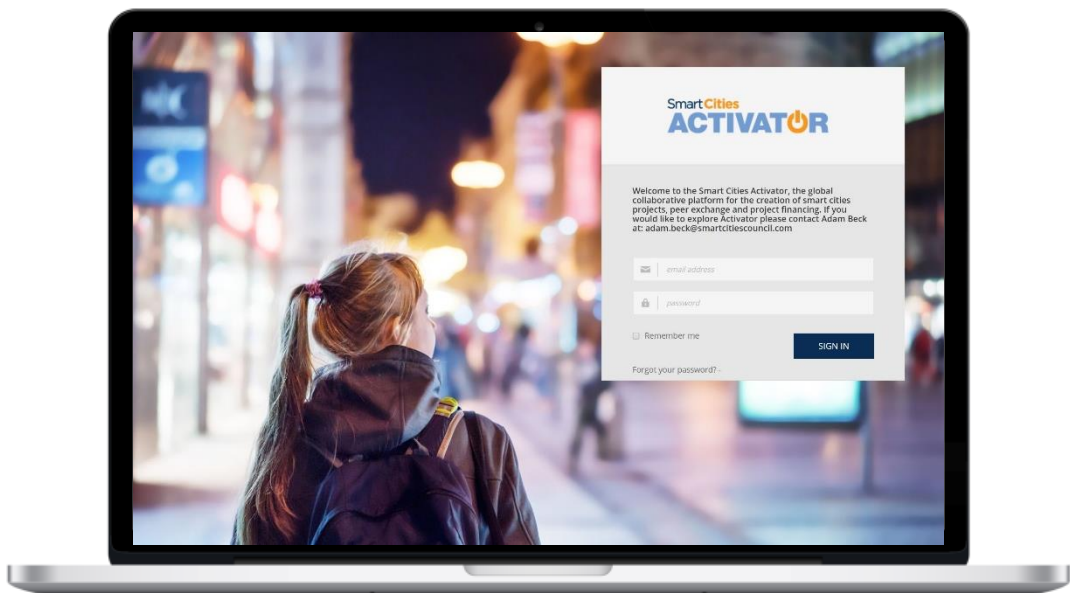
Smart Cities
ACTIVATOR

Welcome to the Smart Cities Activator, the global collaborative platform for the creation of smart cities projects, peer exchange and project financing. If you would like to explore Activator please contact Adam Beck at: adam.beck@smartcitiescouncil.com

email address

password

Remember me

SIGN IN

Forgot your password?